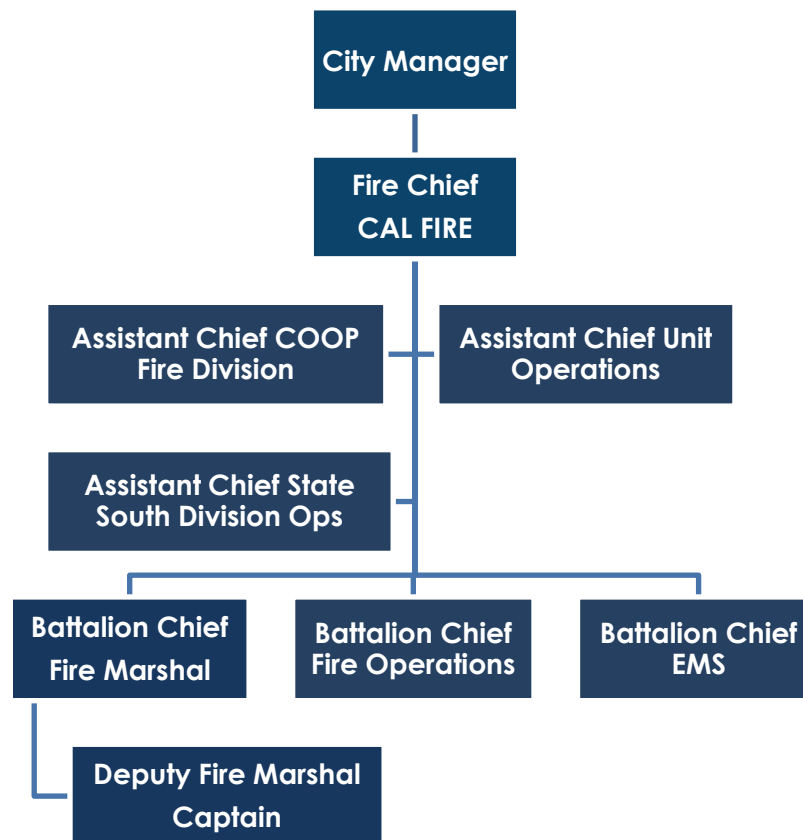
City Manager

Fire Chief
CAL FIRE

Assistant Chief COOP Fire Division

Assistant Chief Unit Operations

Assistant Chief State South Division Ops

Battalion Chief
Fire Marshal

Battalion Chief
Fire Operations

Battalion Chief
EMS

Deputy Fire Marshal
Captain